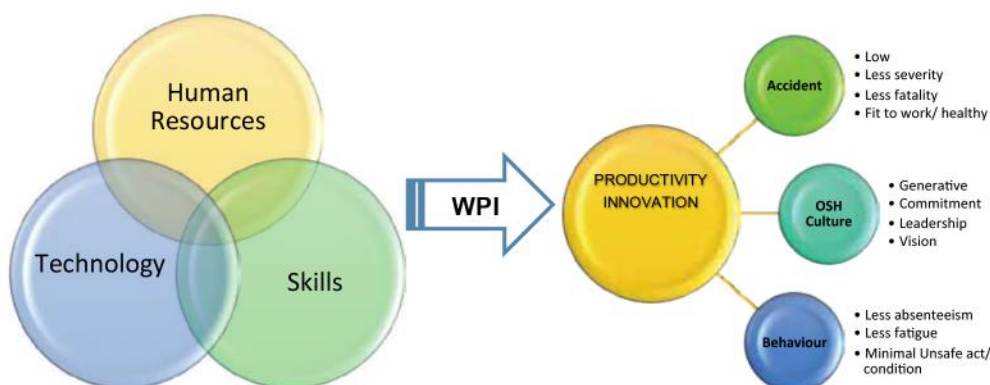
Human Resources

Technology

Skills

WPI

PRODUCTIVITY INNOVATION

Accident

• Low
• Less severity
• Less fatality
• Fit to work/ healthy

OSH Culture

• Generative
• Commitment
• Leadership
• Vision

Behaviour

• Less absenteeism
• Less fatigue
• Minimal Unsafe act/ condition